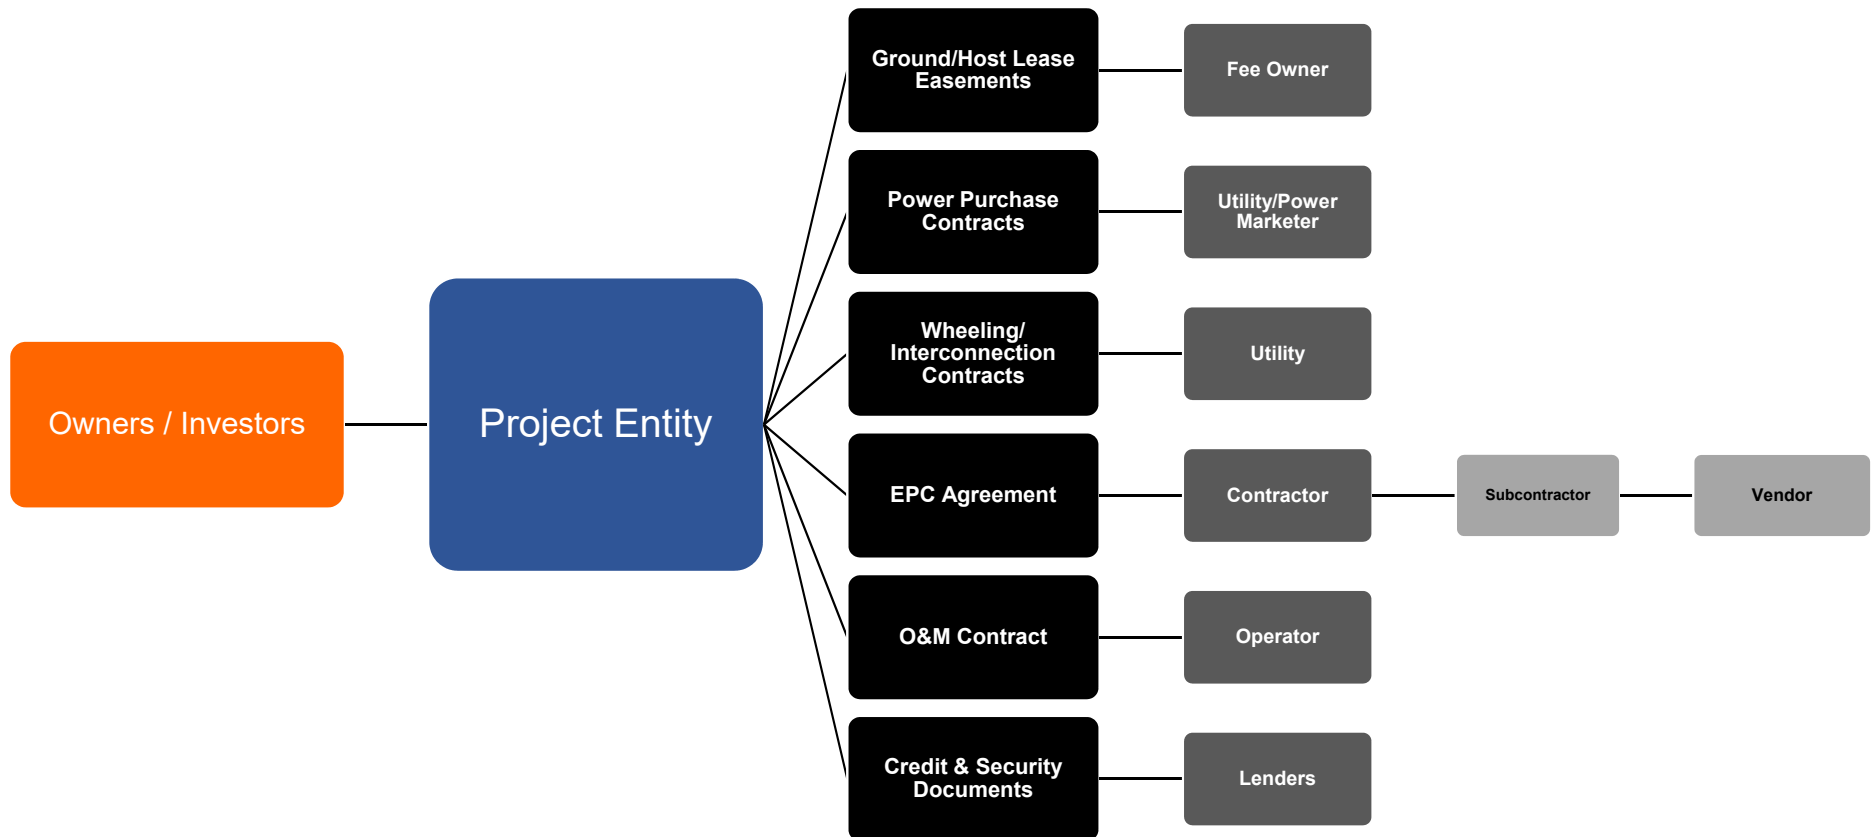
Owners / Investors

Project Entity

Ground/Host Lease Easements

Fee Owner

Power Purchase Contracts

Utility/Power Marketer

Wheeling/ Interconnection Contracts

Utility

EPC Agreement

Contractor

Subcontractor

Vendor

O&M Contract

Operator

Credit & Security Documents

Lenders